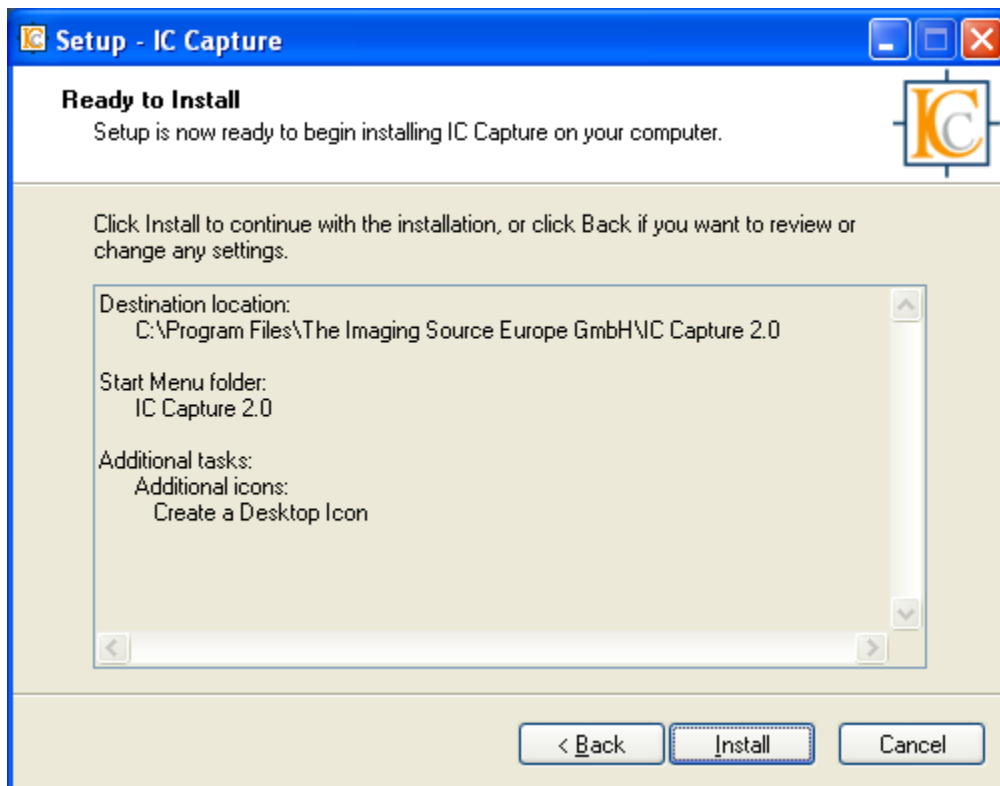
Setup - IC Capture

Ready to Install
Setup is now ready to begin installing IC Capture on your computer.

IC

Click Install to continue with the installation, or click Back if you want to review or change any settings.

Destination location:
C:\Program Files\The Imaging Source Europe GmbH\IC Capture 2.0

Start Menu folder:
IC Capture 2.0

Additional tasks:
Additional icons:
Create a Desktop Icon

< Back
Install
Cancel